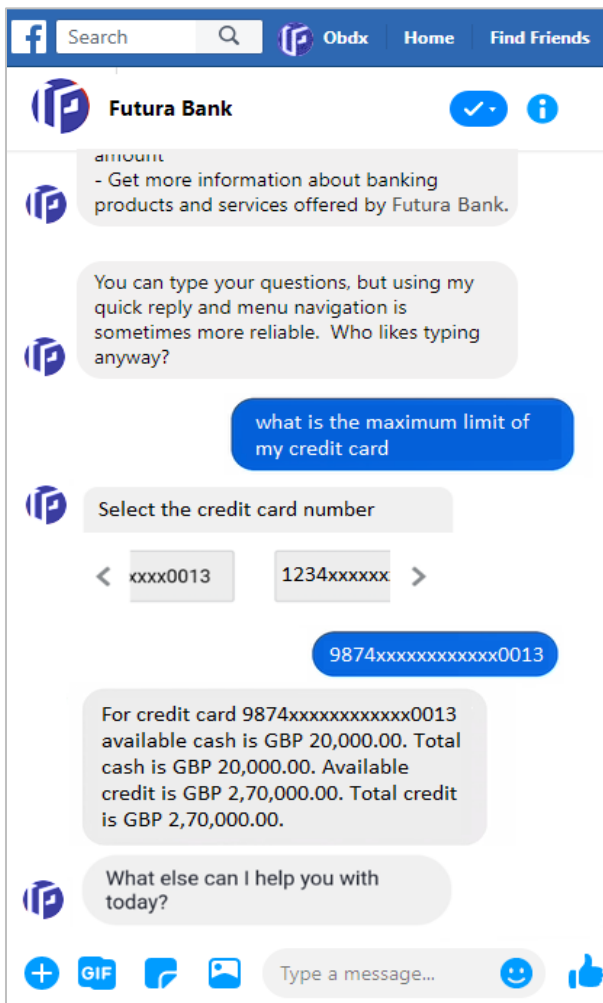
Search Obdx Home Find Friends

Futura Bank

amount
- Get more information about banking products and services offered by Futura Bank.

You can type your questions, but using my quick reply and menu navigation is sometimes more reliable. Who likes typing anyway?

what is the maximum limit of my credit card

Select the credit card number

xxxx0013 1234xxxxxx

9874xxxxxxxxxxxx0013

For credit card 9874xxxxxxxxxxxx0013 available cash is GBP 20,000.00. Total cash is GBP 20,000.00. Available credit is GBP 2,70,000.00. Total credit is GBP 2,70,000.00.

What else can I help you with today?

GIF Type a message...